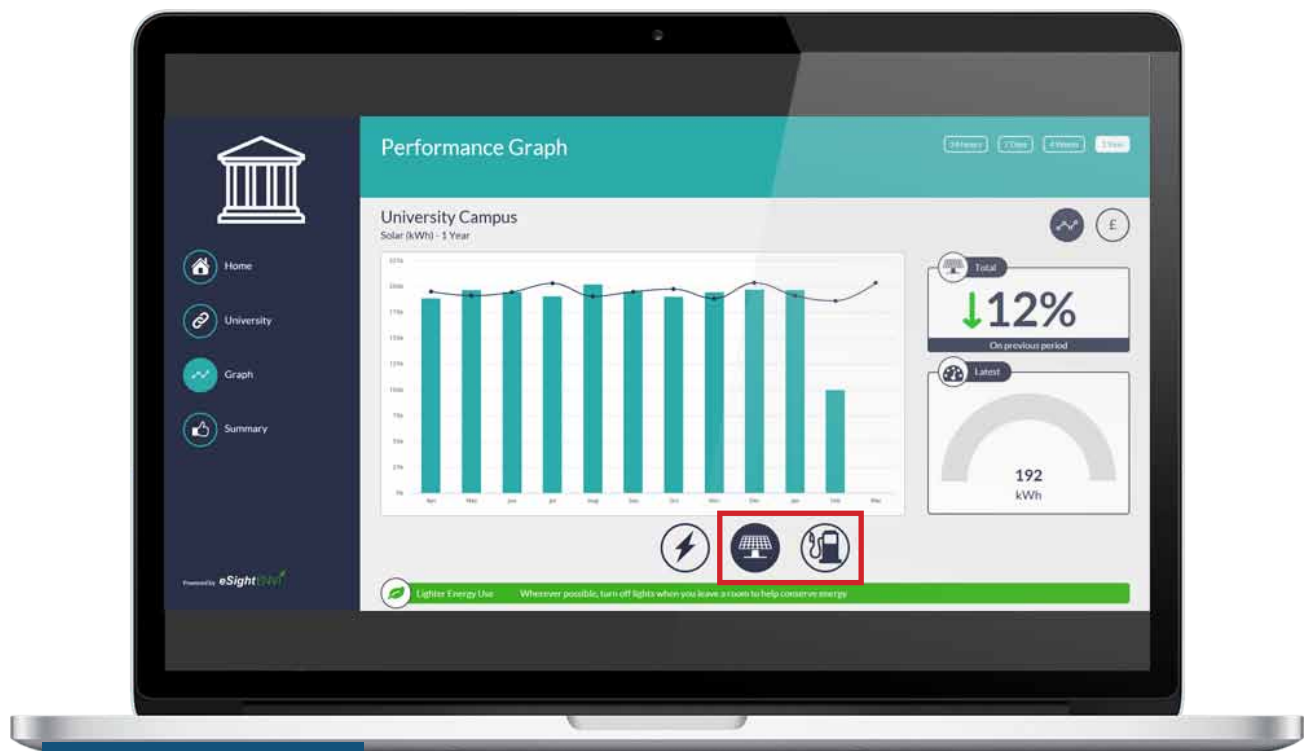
Performance Graph

24 Hours 7 Days 4 Weeks 1 Year

Home

University

Graph

Summary

Powered by eSight ENVI

University Campus
Solar (kWh) - 1 Year

£

Total

↓12%
On previous period

Latest

192
kWh

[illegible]

Apr May Jun Jul Aug Sep Oct Nov Dec Jan Feb Mar

Lighter Energy Use Wherever possible, turn off lights when you leave a room to help conserve energy